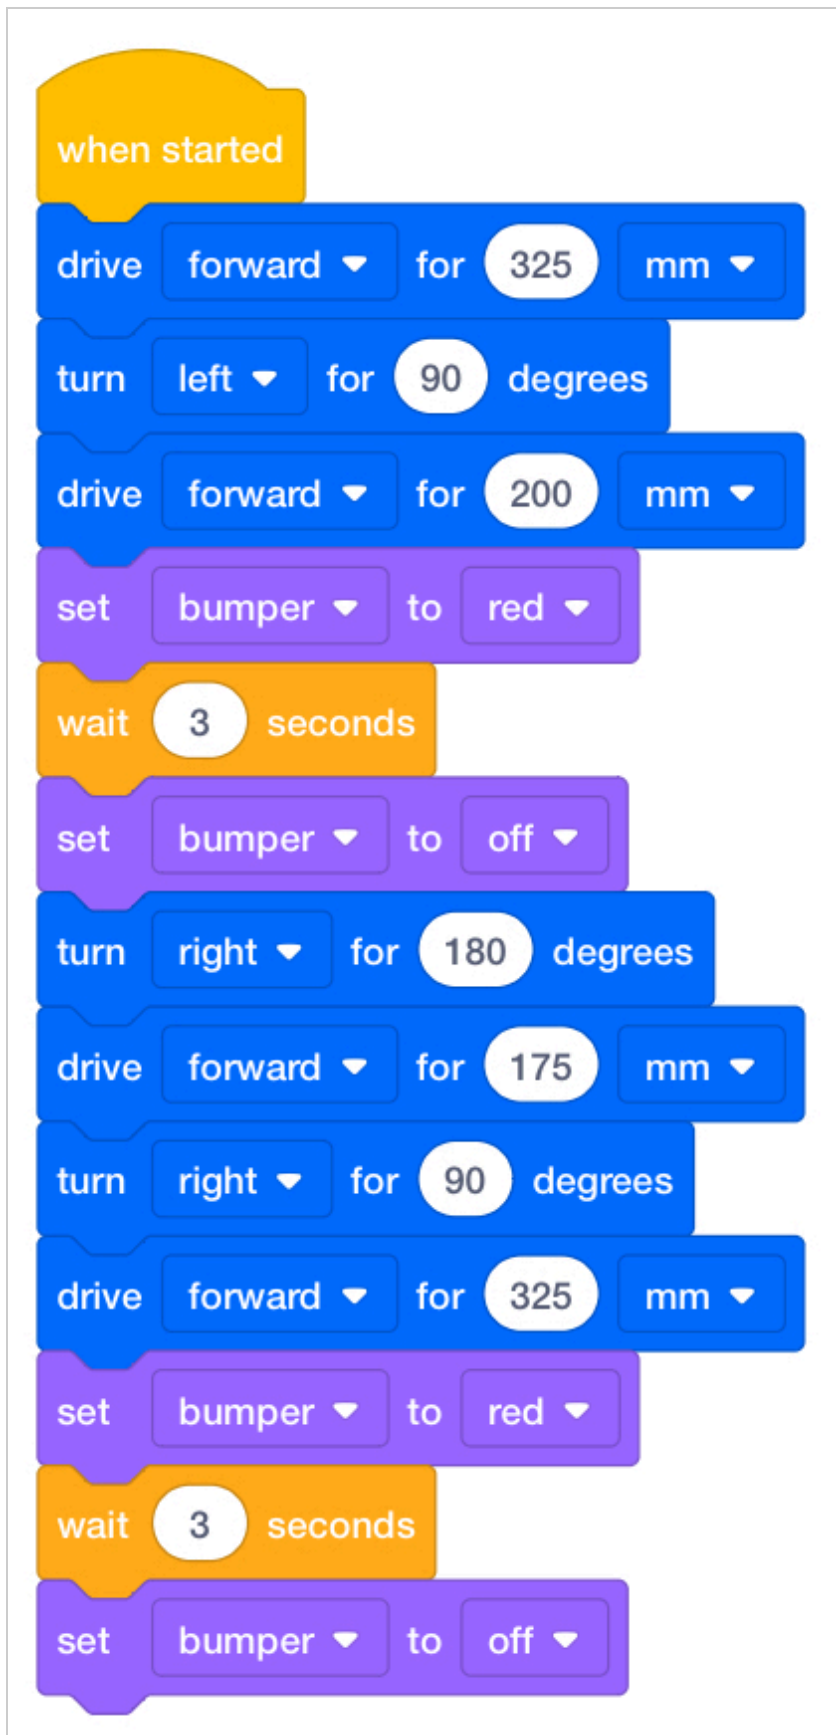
when started
drive forward for 325 mm
turn left for 90 degrees
drive forward for 200 mm
set bumper to red
wait 3 seconds
set bumper to off
turn right for 180 degrees
drive forward for 175 mm
turn right for 90 degrees
drive forward for 325 mm
set bumper to red
wait 3 seconds
set bumper to off